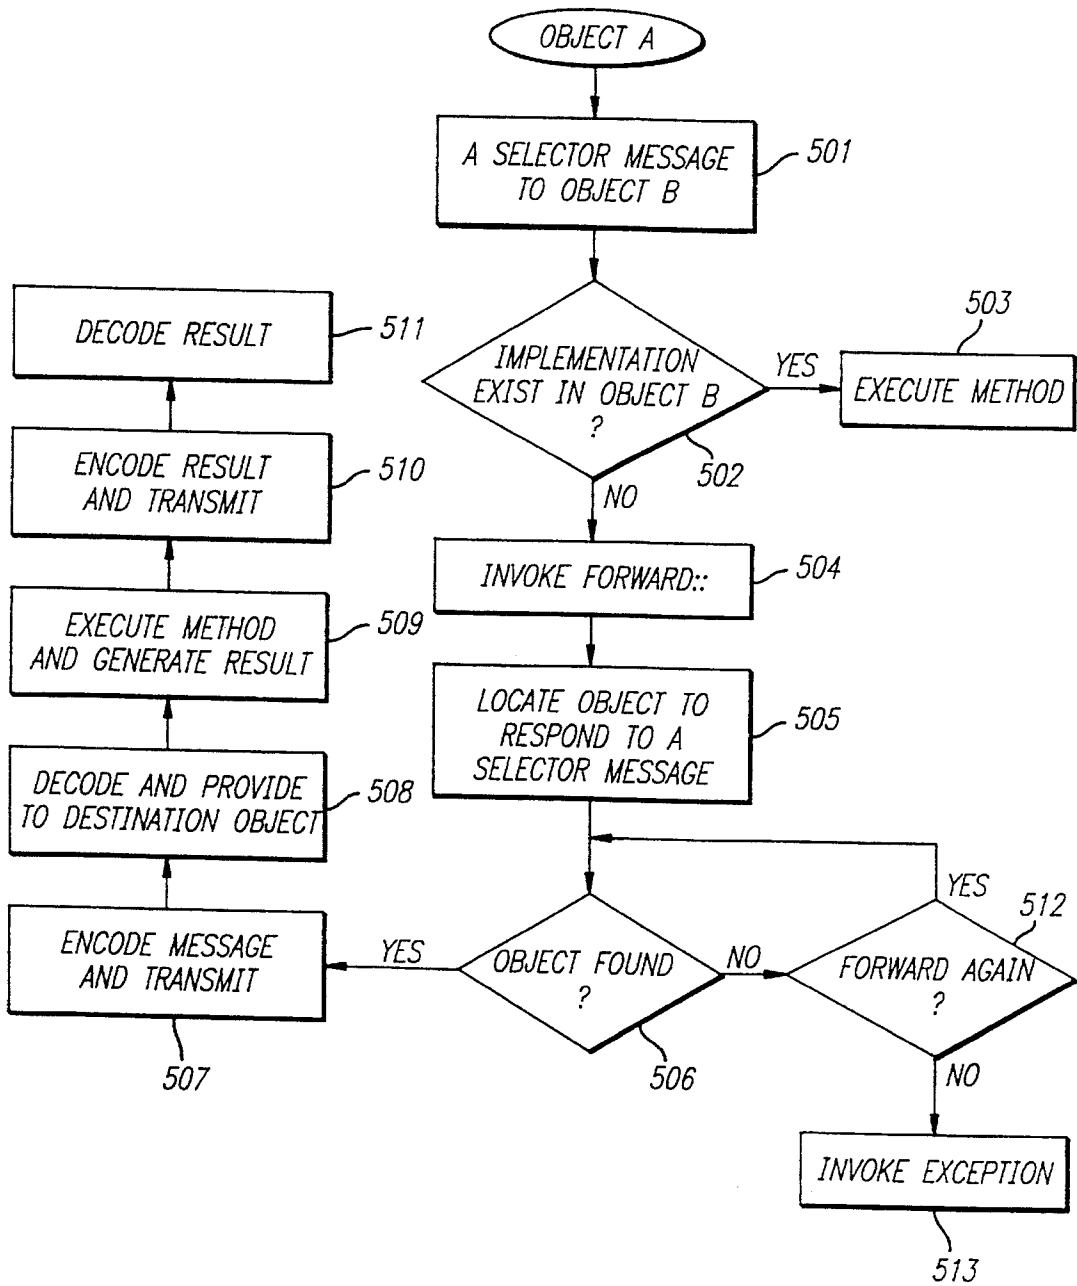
OBJECT A

A SELECTOR MESSAGE TO OBJECT B

501

IMPLEMENTATION EXIST IN OBJECT B ?

502

YES

503

EXECUTE METHOD

NO

INVOKE FORWARD::

504

LOCATE OBJECT TO RESPOND TO A SELECTOR MESSAGE

505

OBJECT FOUND ?

506

NO

FORWARD AGAIN ?

512

YES

NO

INVOKE EXCEPTION

513

YES

ENCODE MESSAGE AND TRANSMIT

507

DECODE AND PROVIDE TO DESTINATION OBJECT

508

EXECUTE METHOD AND GENERATE RESULT

509

ENCODE RESULT AND TRANSMIT

510

DECODE RESULT

511